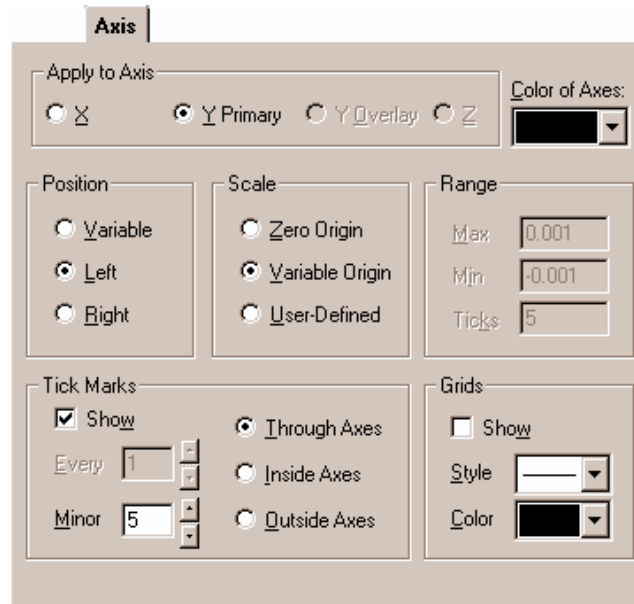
Axis

Apply to Axis

X

Y Primary

Y Overlay

Z

Color of Axes:

Position

Variable

Left

Right

Scale

Zero Origin

Variable Origin

User-Defined

Range

Max 0.001

Min -0.001

Ticks 5

Tick Marks

Show

Every 1

Minor 5

Through Axes

Inside Axes

Outside Axes

Grids

Show

Style

Color